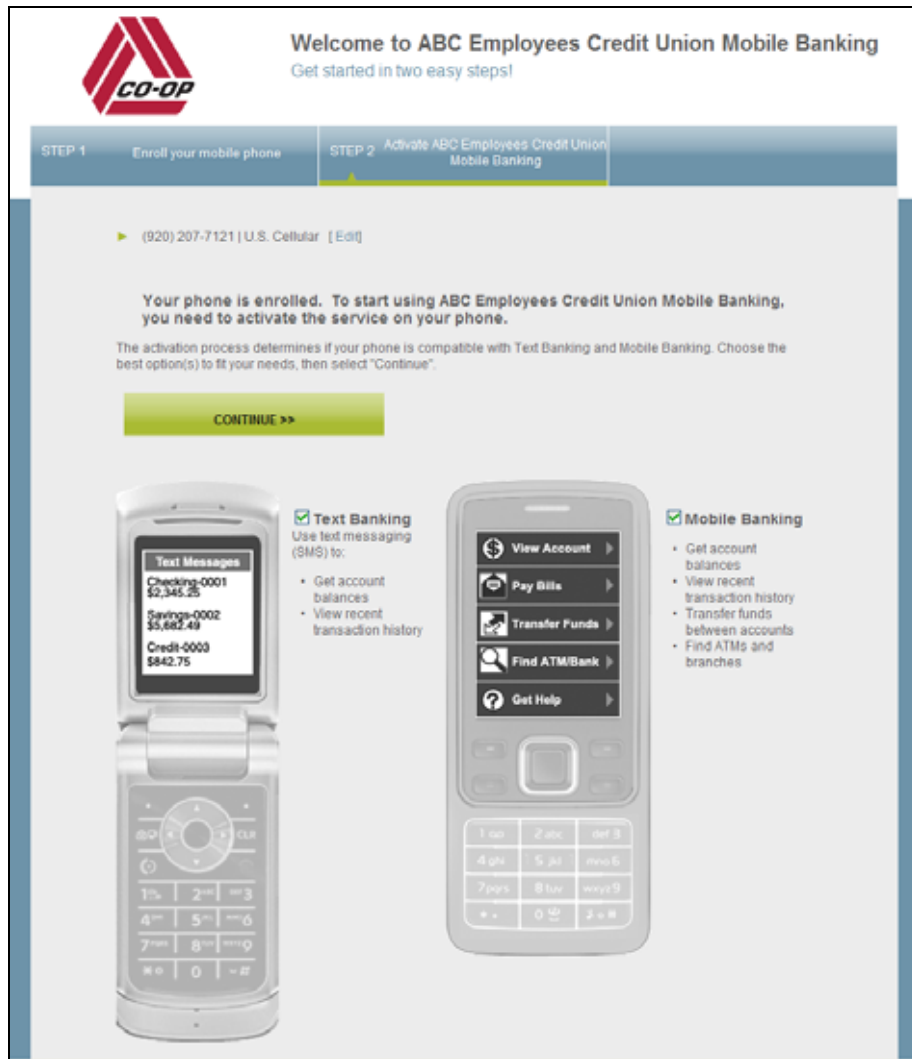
CO-OP

Welcome to ABC Employees Credit Union Mobile Banking
Get started in two easy steps!

STEP 1 Enroll your mobile phone
STEP 2 Activate ABC Employees Credit Union Mobile Banking

(920) 207-7121 | U.S. Cellular [ Edit]

Your phone is enrolled. To start using ABC Employees Credit Union Mobile Banking, you need to activate the service on your phone.

The activation process determines if your phone is compatible with Text Banking and Mobile Banking. Choose the best option(s) to fit your needs, then select "Continue".

CONTINUE >>

Text Messages
Checking-0001
$2,345.25
Savings-0002
$5,682.49
Credit-0003
$842.75

CLR

Text Banking
Use text messaging (SMS) to:
• Get account balances
• View recent transaction history

View Account
Pay Bills
Transfer Funds
Find ATM/Bank
Get Help

Mobile Banking
• Get account balances
• View recent transaction history
• Transfer funds between accounts
• Find ATMs and branches